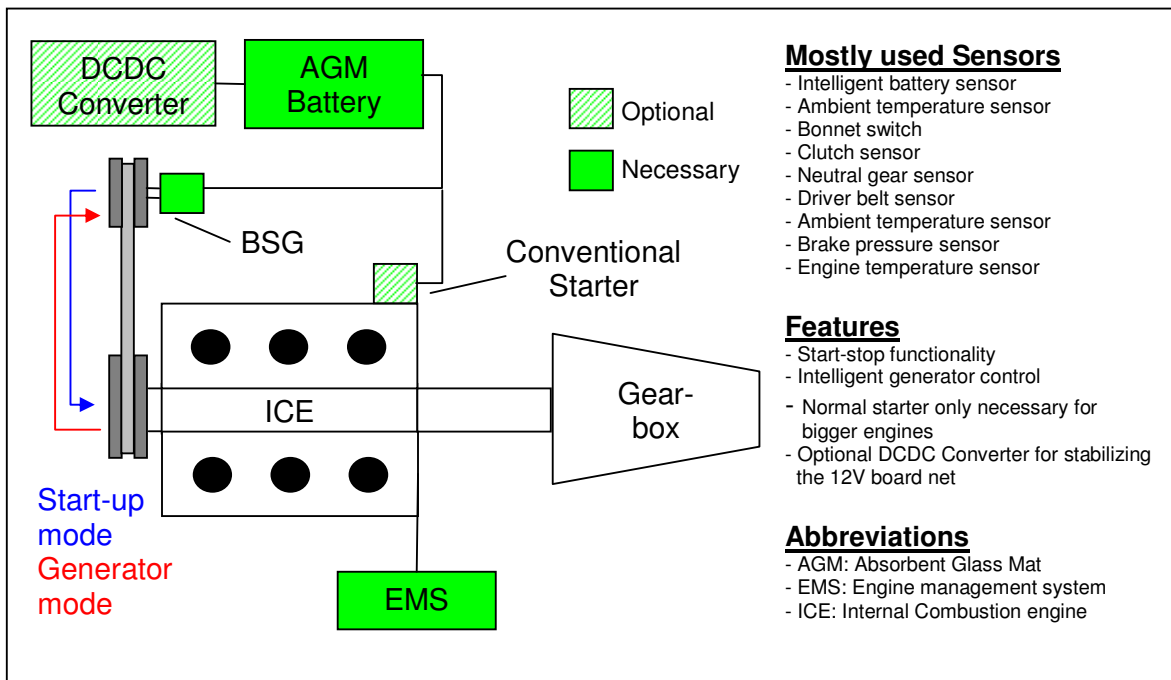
DCDC Converter

AGM Battery

Optional

Necessary

BSG

Conventional Starter

ICE

Gear-box

Start-up mode
Generator mode

EMS

**Mostly used Sensors**
- Intelligent battery sensor
- Ambient temperature sensor
- Bonnet switch
- Clutch sensor
- Neutral gear sensor
- Driver belt sensor
- Ambient temperature sensor
- Brake pressure sensor
- Engine temperature sensor

**Features**
- Start-stop functionality
- Intelligent generator control
- Normal starter only necessary for bigger engines
- Optional DCDC Converter for stabilizing the 12V board net

**Abbreviations**
- AGM: Absorbent Glass Mat
- EMS: Engine management system
- ICE: Internal Combustion engine